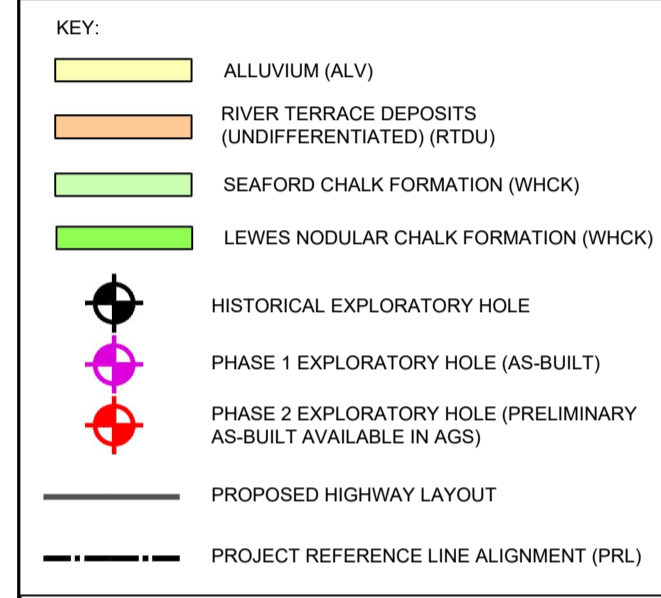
KEY:

ALLUVIUM (ALV)

RIVER TERRACE DEPOSITS (UNDIFFERENTIATED) (RTDU)

SEAFORD CHALK FORMATION (WHCK)

LEWES NODULAR CHALK FORMATION (WHCK)

HISTORICAL EXPLORATORY HOLE

PHASE 1 EXPLORATORY HOLE (AS-BUILT)

PHASE 2 EXPLORATORY HOLE (PRELIMINARY AS-BUILT AVAILABLE IN AGS)

PROPOSED HIGHWAY LAYOUT

PROJECT REFERENCE LINE ALIGNMENT (PRL)